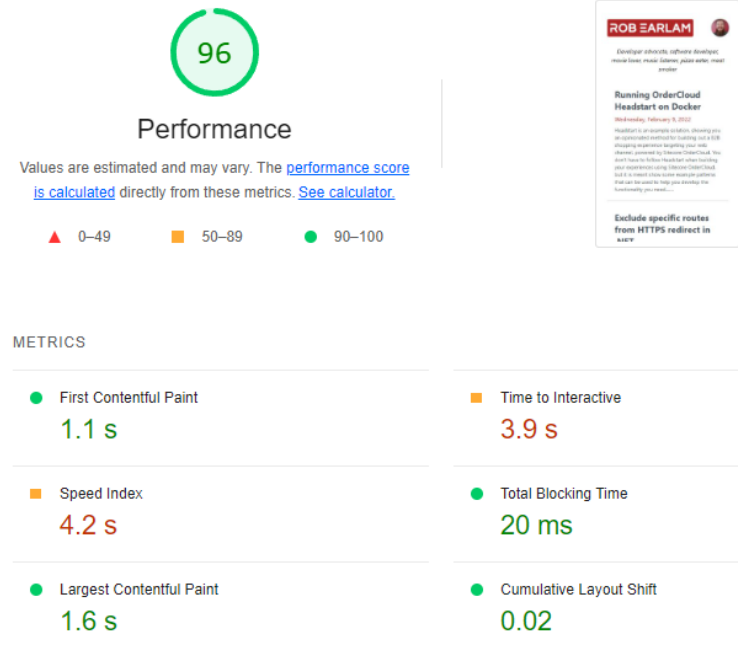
96

Performance

Values are estimated and may vary. The performance score is calculated directly from these metrics. See calculator.

0–49 50–89 90–100

ROB EARLAM

Developer advocate, software developer, movie lover, music listener, pizza eater, meat smoker

Running OrderCloud Headstart on Docker

Wednesday, February 9, 2022

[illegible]

Exclude specific routes from HTTPS redirect in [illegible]

METRICS

First Contentful Paint
1.1 s

Time to Interactive
3.9 s

Speed Index
4.2 s

Total Blocking Time
20 ms

Largest Contentful Paint
1.6 s

Cumulative Layout Shift
0.02